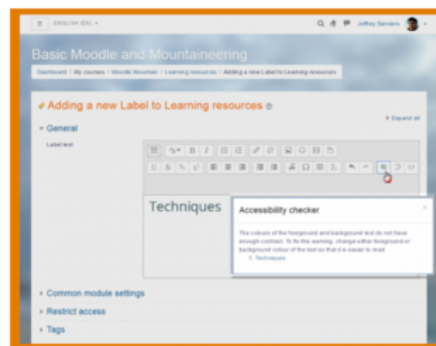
ENGLISH (EN)

Jeffrey Sanders

Basic Moodle and Mountaineering

Dashboard / My courses / Moodle Mountain / Learning resources / Adding a new Label to Learning resources

Adding a new Label to Learning resources

General

Expand all

Label text

Techniques

Accessibility checker

The colours of the foreground and background text do not have enough contrast. To fix this warning, change either foreground or background colour of the text so that it is easier to read.

1. Techniques

Common module settings

Restrict access

Tags